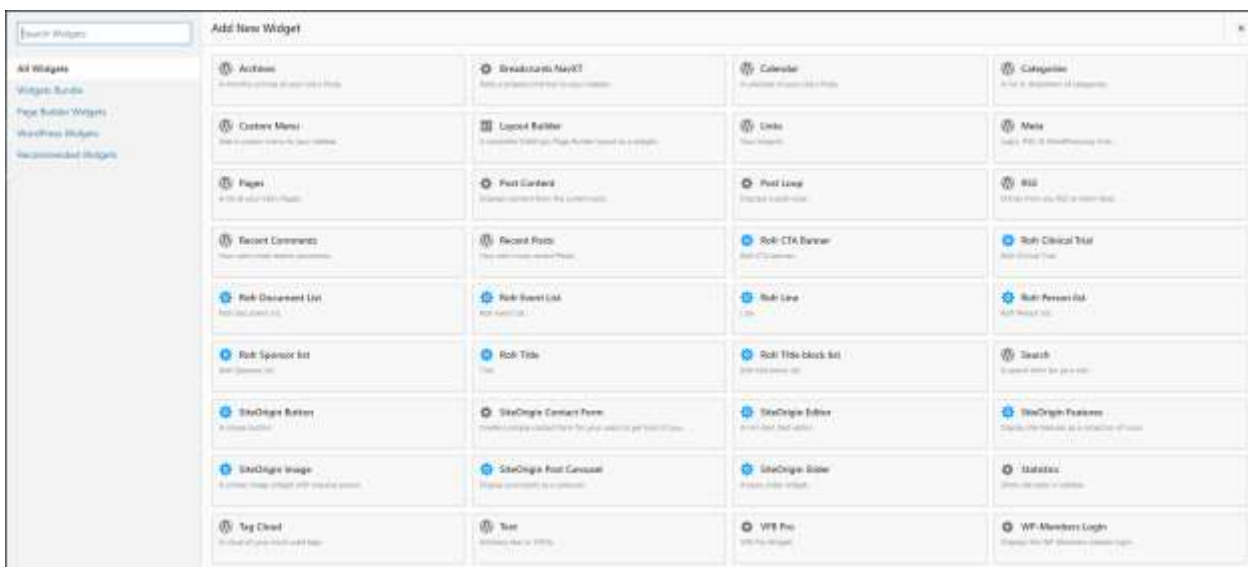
Search Widgets

All Widgets
Widgets Bundle
Page Builder Widgets
WordPress Widgets
Recommended Widgets

Add New Widget

×

Archives
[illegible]

Breadcrumb NavXT
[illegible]

Calendar
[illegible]

Categories
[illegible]

Custom Menu
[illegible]

Layout Builder
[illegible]

Links
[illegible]

Meta
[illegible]

Pages
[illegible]

Post Content
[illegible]

Post Loop
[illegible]

RSS
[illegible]

Recent Comments
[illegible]

Recent Posts
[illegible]

Roh CTA Banner
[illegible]

Roh Clinical Trial
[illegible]

Roh Document List
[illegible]

Roh Event List
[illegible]

Roh Line
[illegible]

Roh Person list
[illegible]

Roh Sponsor list
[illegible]

Roh Title
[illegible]

Roh Title block list
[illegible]

Search
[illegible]

SiteOrigin Button
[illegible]

SiteOrigin Contact Form
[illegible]

SiteOrigin Editor
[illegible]

SiteOrigin Features
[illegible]

SiteOrigin Image
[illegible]

SiteOrigin Post Carousel
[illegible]

SiteOrigin Slider
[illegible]

Statistics
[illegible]

Tag Cloud
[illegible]

Text
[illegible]

VFB Pro
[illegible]

WP-Members Login
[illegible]